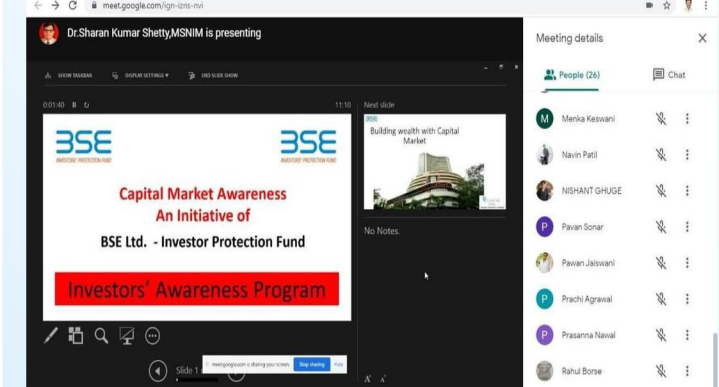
meet.google.com/ign-izns-nvi

Dr.Sharan Kumar Shetty,MSNIM is presenting

SHOW TASKBAR DISPLAY SETTINGS END SLIDE SHOW

0:01:40 11:10 Next slide

BSE INVESTORS' PROTECTION FUND

BSE INVESTORS' PROTECTION FUND

Capital Market Awareness
An Initiative of

BSE Ltd. - Investor Protection Fund

Investors' Awareness Program

Building wealth with Capital Market

No Notes.

Slide 1

meet.google.com is sharing your screen. Stop sharing Hide

Meeting details

People (26)

Chat

M Menka Keswani

Navin Patil

NISHANT GHUGE

P Pavan Sonar

Pawan Jaiswani

P Prachi Agrawal

P Prasanna Nawal

Rahul Borse